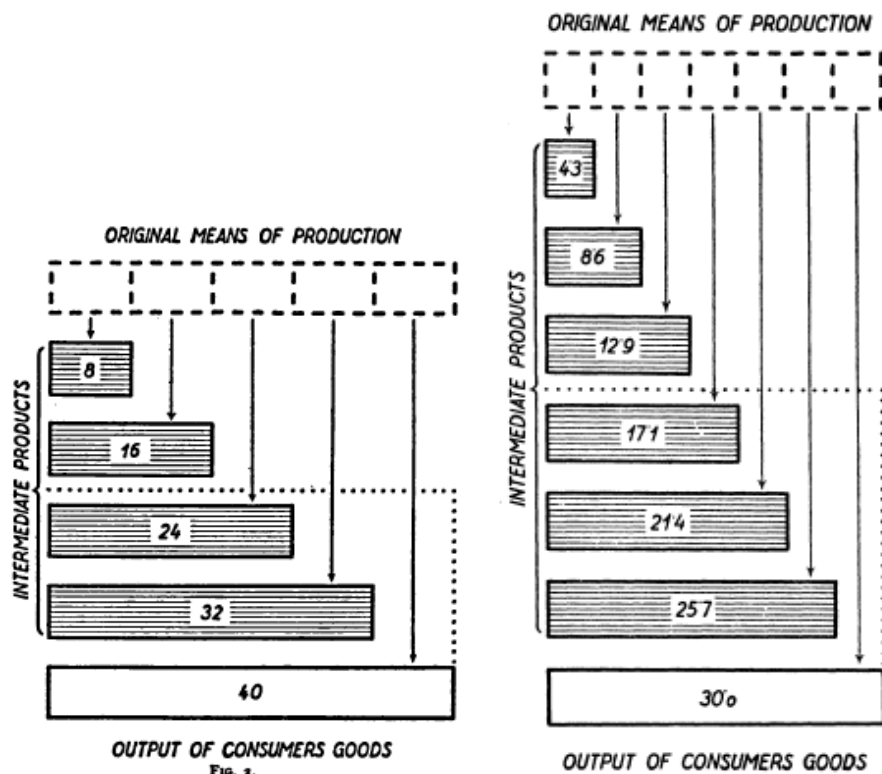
ORIGINAL MEANS OF PRODUCTION

INTERMEDIATE PRODUCTS

8

16

24

32

40

OUTPUT OF CONSUMERS GOODS

FIG. 1.

ORIGINAL MEANS OF PRODUCTION

INTERMEDIATE PRODUCTS

4·3

8·6

12·9

17·1

21·4

25·7

30·0

OUTPUT OF CONSUMERS GOODS